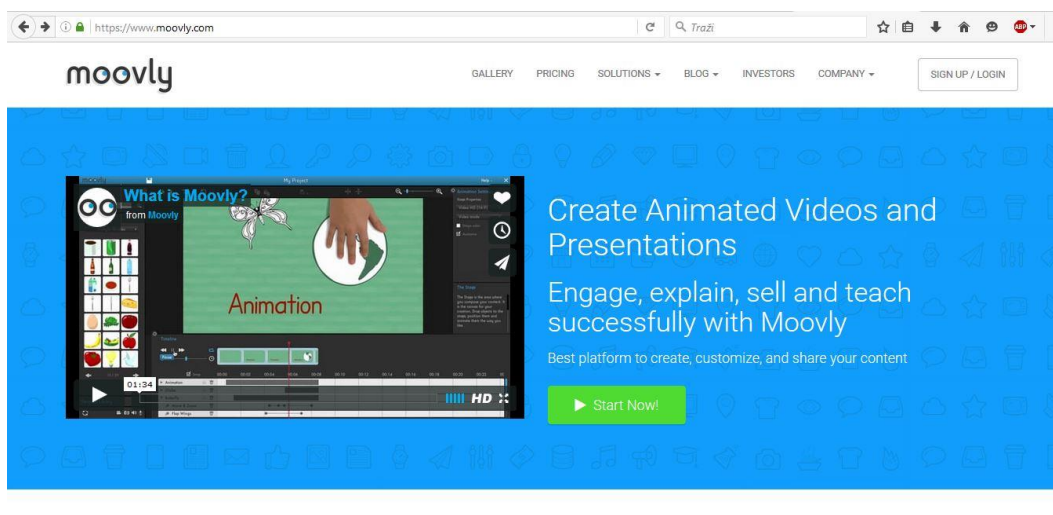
https://www.moovly.com

Traži

moovly

GALLERY PRICING SOLUTIONS BLOG INVESTORS COMPANY SIGN UP / LOGIN

What is Moovly?

from Moovly

My Project

Animation

01:34

HD

Create Animated Videos and Presentations

Engage, explain, sell and teach successfully with Moovly

Best platform to create, customize, and share your content

Start Now!